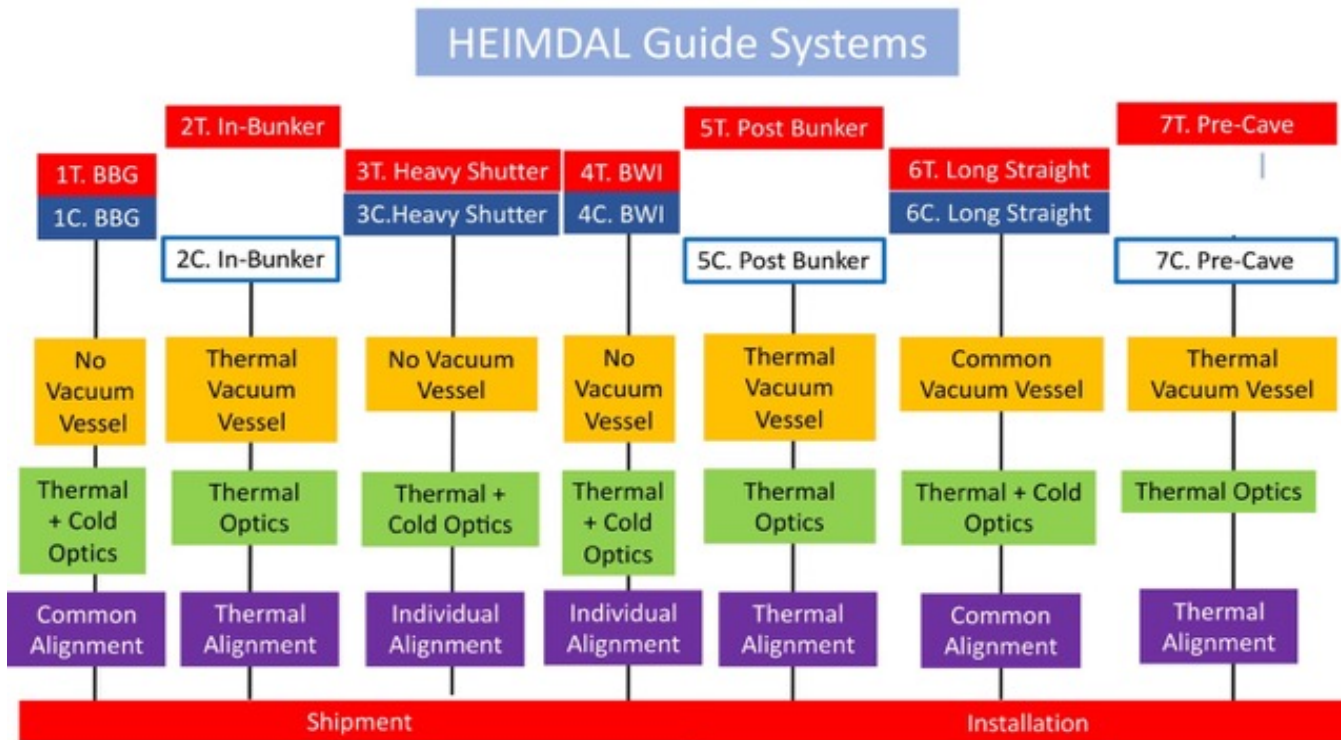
HEIMDAL Guide Systems

1T. BBG
1C. BBG
No Vacuum Vessel
Thermal + Cold Optics
Common Alignment

2T. In-Bunker
2C. In-Bunker
Thermal Vacuum Vessel
Thermal Optics
Thermal Alignment

3T. Heavy Shutter
3C.Heavy Shutter
No Vacuum Vessel
Thermal + Cold Optics
Individual Alignment

4T. BWI
4C. BWI
No Vacuum Vessel
Thermal + Cold Optics
Individual Alignment

5T. Post Bunker
5C. Post Bunker
Thermal Vacuum Vessel
Thermal Optics
Thermal Alignment

6T. Long Straight
6C. Long Straight
Common Vacuum Vessel
Thermal + Cold Optics
Common Alignment

7T. Pre-Cave
7C. Pre-Cave
Thermal Vacuum Vessel
Thermal Optics
Thermal Alignment

Shipment
Installation